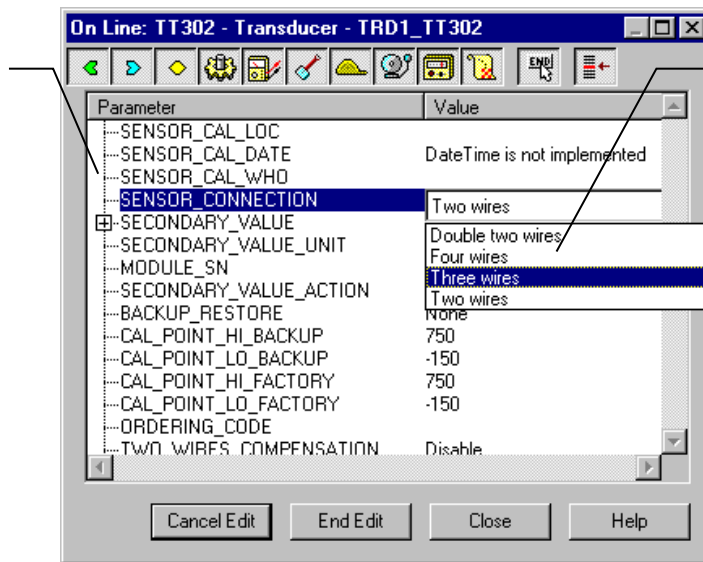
On Line: TT302 - Transducer - TRD1_TT302

| Parameter | Value |
|---|---|
| SENSOR_CAL_LOC | |
| SENSOR_CAL_DATE | DateTime is not implemented |
| SENSOR_CAL_WHO | |
| SENSOR_CONNECTION | Two wires |
| SECONDARY_VALUE | |
| SECONDARY_VALUE_UNIT | |
| MODULE_SN | |
| SECONDARY_VALUE_ACTION | |
| BACKUP_RESTORE | None |
| CAL_POINT_HI_BACKUP | 750 |
| CAL_POINT_LO_BACKUP | -150 |
| CAL_POINT_HI_FACTORY | 750 |
| CAL_POINT_LO_FACTORY | -150 |
| ORDERING_CODE | |
| TWO_WIRES_COMPENSATION | Disable |

Double two wires
Four wires
Three wires
Two wires

Cancel Edit
End Edit
Close
Help